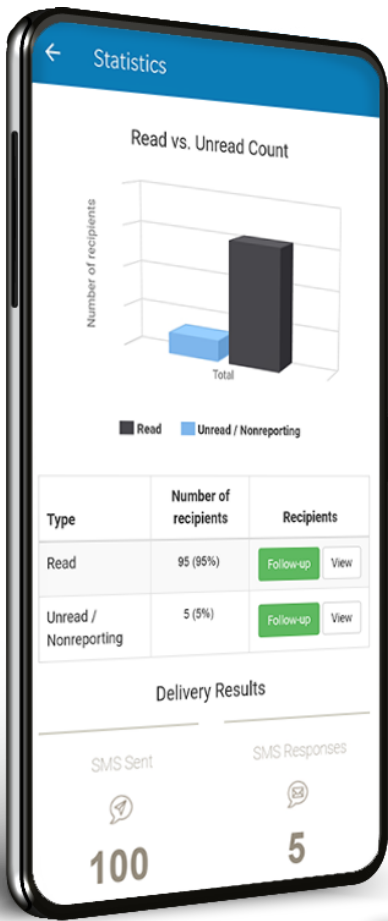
Statistics

Read vs. Unread Count

Number of recipients

Total

Read Unread / Nonreporting

| Type | Number of recipients | Recipients |
|---|---|---|
| Read | 95 (95%) | Follow-up View |
| Unread / Nonreporting | 5 (5%) | Follow-up View |

Delivery Results

SMS Sent

100

SMS Responses

5